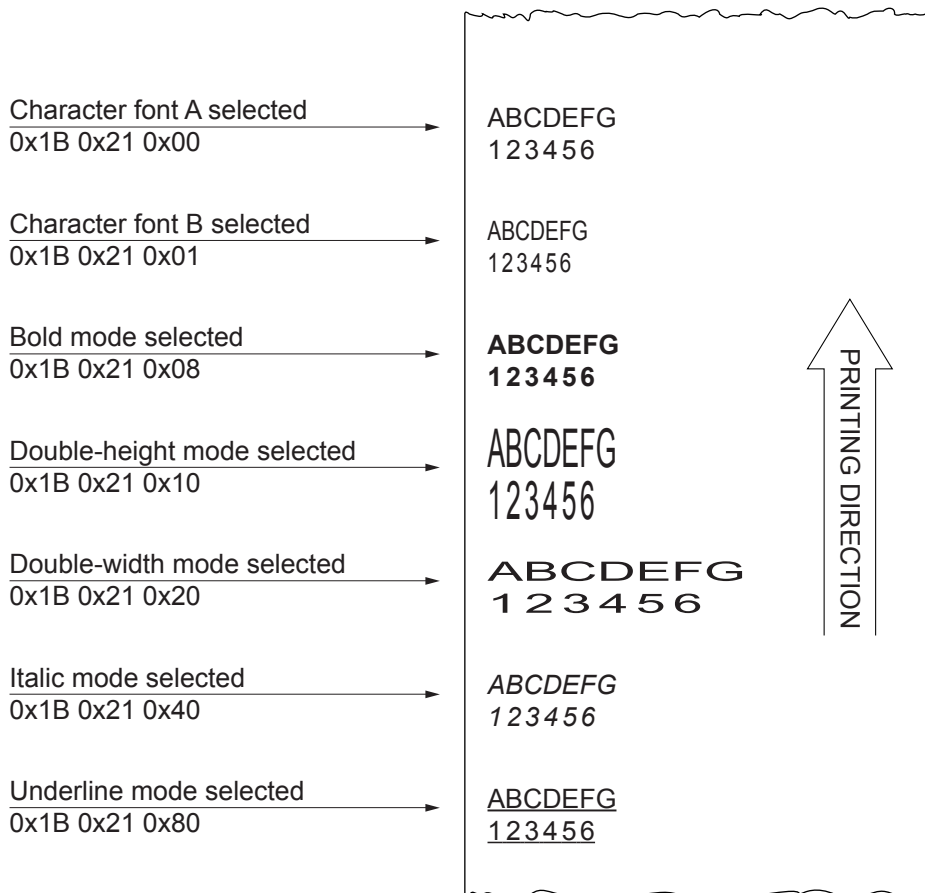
Character font A selected
0x1B 0x21 0x00

ABCDEFG
123456

Character font B selected
0x1B 0x21 0x01

ABCDEFG
123456

Bold mode selected
0x1B 0x21 0x08

**ABCDEFG**
**123456**

Double-height mode selected
0x1B 0x21 0x10

ABCDEFG
123456

Double-width mode selected
0x1B 0x21 0x20

ABCDEFG
123456

Italic mode selected
0x1B 0x21 0x40

*ABCDEFG*
*123456*

Underline mode selected
0x1B 0x21 0x80

ABCDEFG
123456

PRINTING DIRECTION